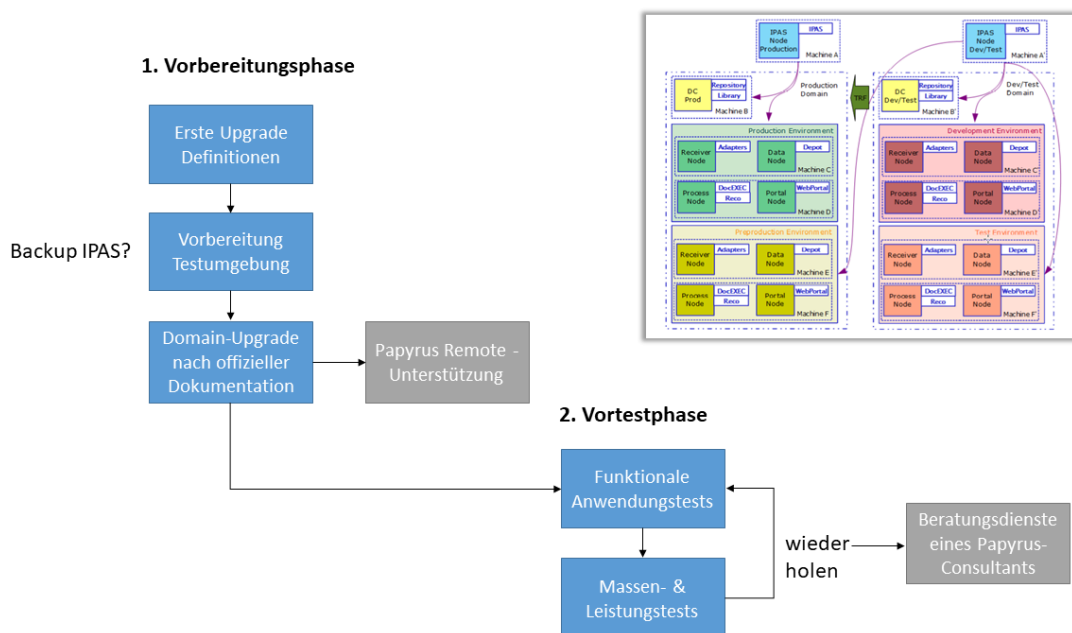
1. Vorbereitungsphase

Erste Upgrade Definitionen

Backup IPAS?

Vorbereitung Testumgebung

Domain-Upgrade nach offizieller Dokumentation

Papyrus Remote - Unterstützung

2. Vortestphase

Funktionale Anwendungstests

Massen- & Leistungstests

wieder holen

Beratungsdienste eines Papyrus-Consultants

IPAS Node Production
IPAS
Machine A

IPAS Node Dev/Test
IPAS
Machine A'

DC Prod
Repository
Library
Machine B

Production Domain

TKF

DC Dev/Test
Repository
Library
Machine B'

Dev/Test Domain

Production Environment

Receiver Node
Adapters
Data Node
Depot
Machine C

Process Node
DocEXEC
Reco
Portal Node
WebPortal
Machine D

Preproduction Environment

Receiver Node
Adapters
Data Node
Depot
Machine E

Process Node
DocEXEC
Reco
Portal Node
WebPortal
Machine F

Development Environment

Receiver Node
Adapters
Data Node
Depot
Machine C'

Process Node
DocEXEC
Reco
Portal Node
WebPortal
Machine D'

Test Environment

Receiver Node
Adapters
Data Node
Depot
Machine E'

Process Node
DocEXEC
Reco
Portal Node
WebPortal
Machine F'